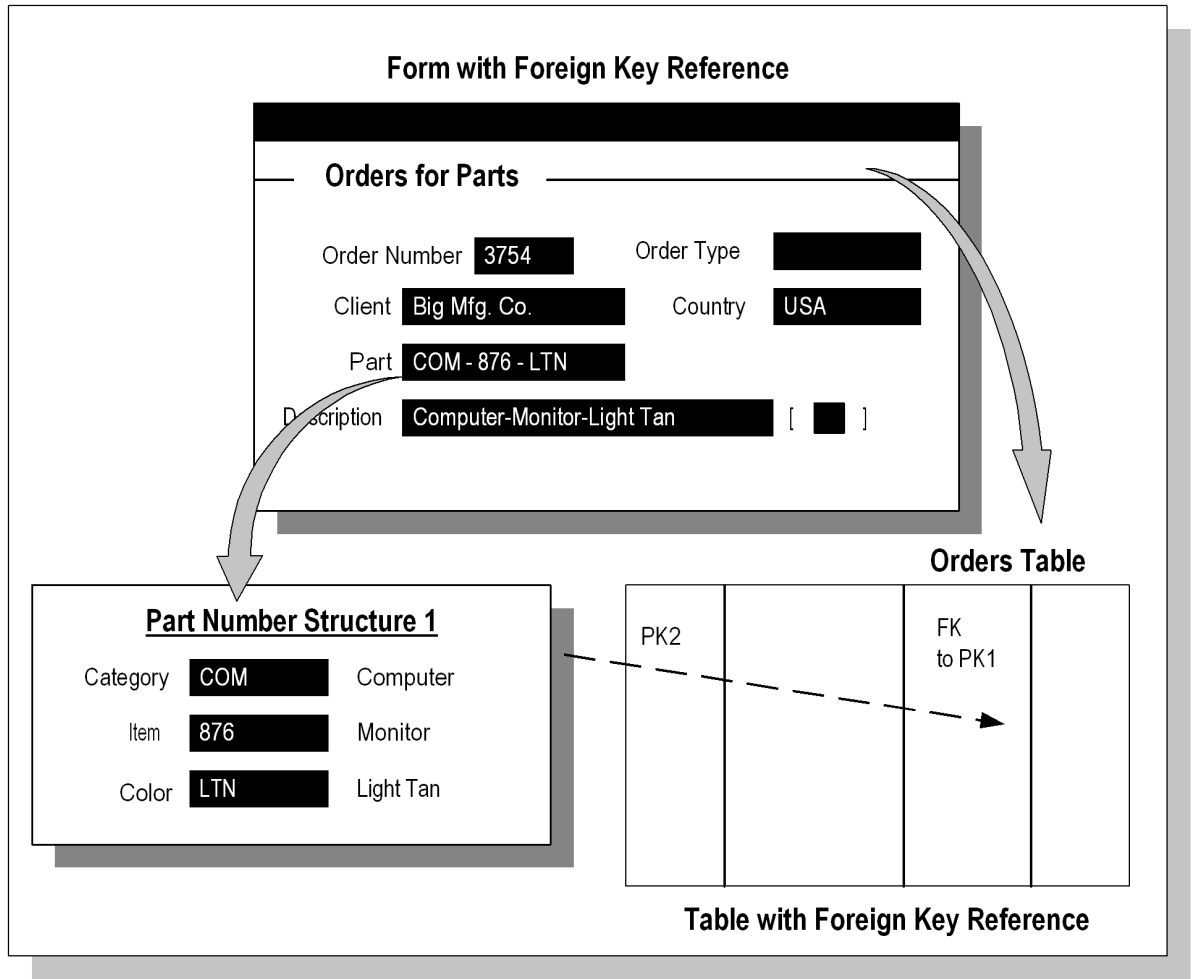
Form with Foreign Key Reference

Orders for Parts

Order Number 3754

Order Type

Client Big Mfg. Co.

Country USA

Part COM - 876 - LTN

Description Computer-Monitor-Light Tan [ ]

Orders Table

Part Number Structure 1

Category COM Computer

Item 876 Monitor

Color LTN Light Tan

PK2

FK to PK1

Table with Foreign Key Reference